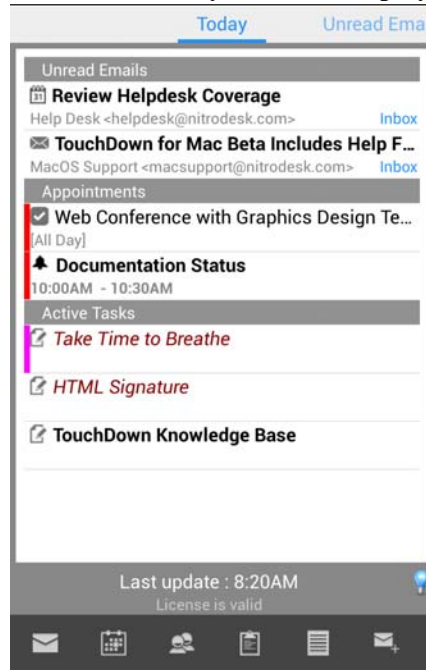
Today Unread Ema

Unread Emails

Review Helpdesk Coverage

Help Desk <helpdesk@nitrodesk.com> Inbox

TouchDown for Mac Beta Includes Help F...

MacOS Support <macsupport@nitrodesk.com> Inbox

Appointments

Web Conference with Graphics Design Te...

[All Day]

Documentation Status

10:00AM - 10:30AM

Active Tasks

Take Time to Breathe

HTML Signature

TouchDown Knowledge Base

Last update : 8:20AM

License is valid